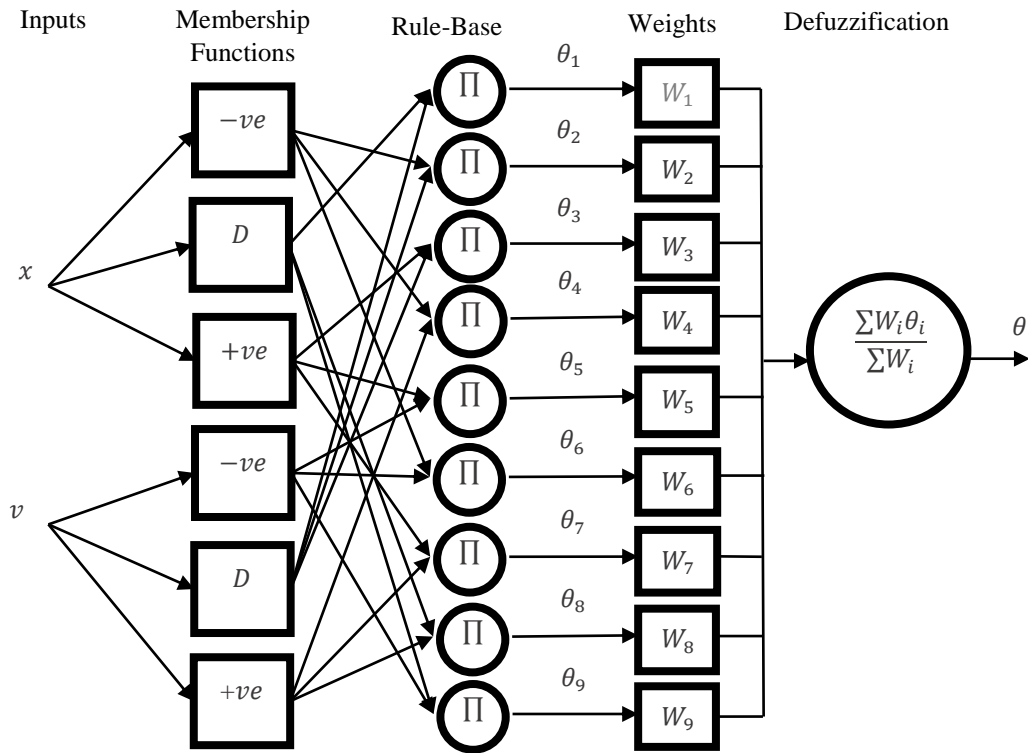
Inputs

Membership Functions

Rule-Base

Weights

Defuzzification

$x$

$v$

$-ve$

$D$

$+ve$

$-ve$

$D$

$+ve$

$\Pi$

$\Pi$

$\Pi$

$\Pi$

$\Pi$

$\Pi$

$\Pi$

$\Pi$

$\Pi$

$\theta_1$

$\theta_2$

$\theta_3$

$\theta_4$

$\theta_5$

$\theta_6$

$\theta_7$

$\theta_8$

$\theta_9$

$W_1$

$W_2$

$W_3$

$W_4$

$W_5$

$W_6$

$W_7$

$W_8$

$W_9$

$\frac{\sum W_i \theta_i}{\sum W_i}$

$\theta$